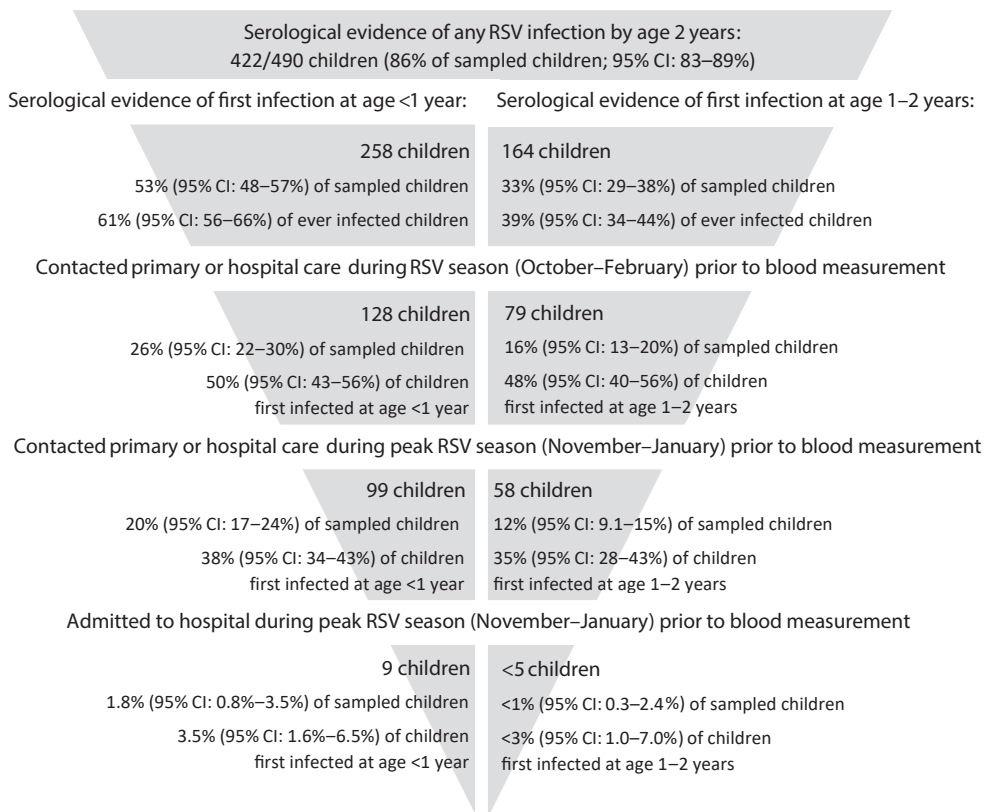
Serological evidence of any RSV infection by age 2 years:
422/490 children (86% of sampled children; 95% CI: 83–89%)

Serological evidence of first infection at age <1 year:

258 children
53% (95% CI: 48–57%) of sampled children
61% (95% CI: 56–66%) of ever infected children

Serological evidence of first infection at age 1–2 years:

164 children
33% (95% CI: 29–38%) of sampled children
39% (95% CI: 34–44%) of ever infected children

Contacted primary or hospital care during RSV season (October–February) prior to blood measurement

128 children
26% (95% CI: 22–30%) of sampled children
50% (95% CI: 43–56%) of children first infected at age <1 year

79 children
16% (95% CI: 13–20%) of sampled children
48% (95% CI: 40–56%) of children first infected at age 1–2 years

Contacted primary or hospital care during peak RSV season (November–January) prior to blood measurement

99 children
20% (95% CI: 17–24%) of sampled children
38% (95% CI: 34–43%) of children first infected at age <1 year

58 children
12% (95% CI: 9.1–15%) of sampled children
35% (95% CI: 28–43%) of children first infected at age 1–2 years

Admitted to hospital during peak RSV season (November–January) prior to blood measurement

9 children
1.8% (95% CI: 0.8%–3.5%) of sampled children
3.5% (95% CI: 1.6%–6.5%) of children first infected at age <1 year

<5 children
<1% (95% CI: 0.3–2.4%) of sampled children
<3% (95% CI: 1.0–7.0%) of children first infected at age 1–2 years